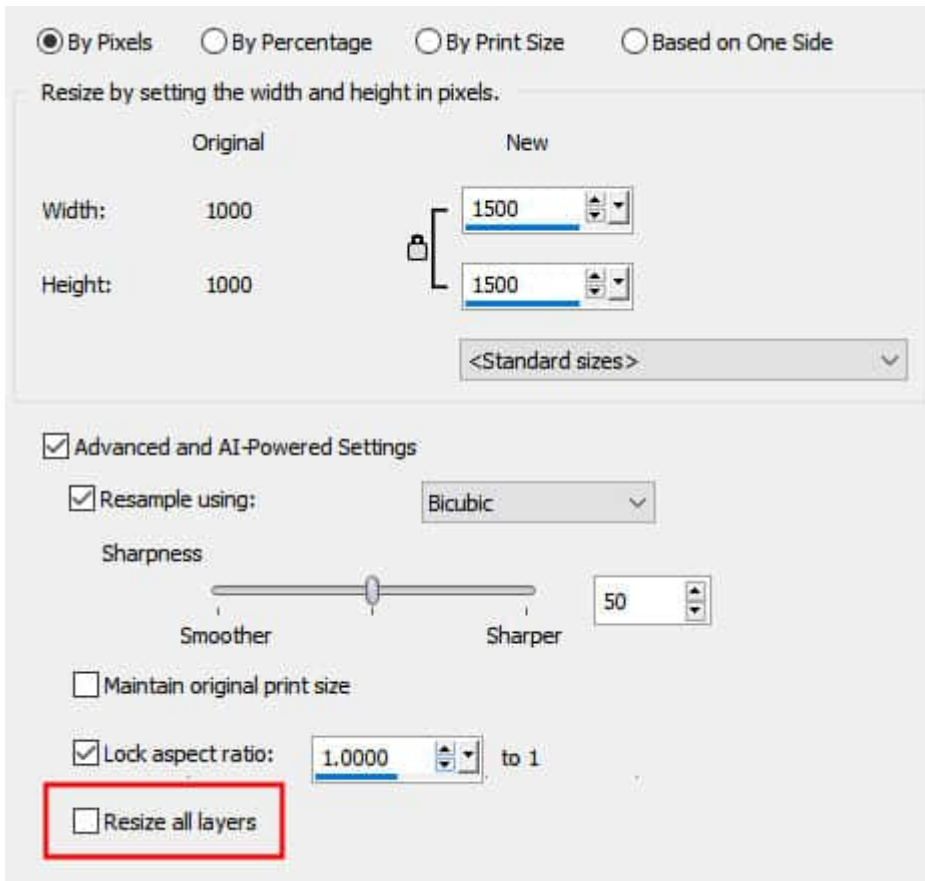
By Pixels By Percentage By Print Size Based on One Side

Resize by setting the width and height in pixels.

| | Original | New |
|---|---|---|
| Width: | 1000 | 1500 |
| Height: | 1000 | 1500 |

<Standard sizes>

Advanced and AI-Powered Settings

Resample using: Bicubic

Sharpness

Smoother Sharper 50

Maintain original print size

Lock aspect ratio: 1.0000 to 1

Resize all layers